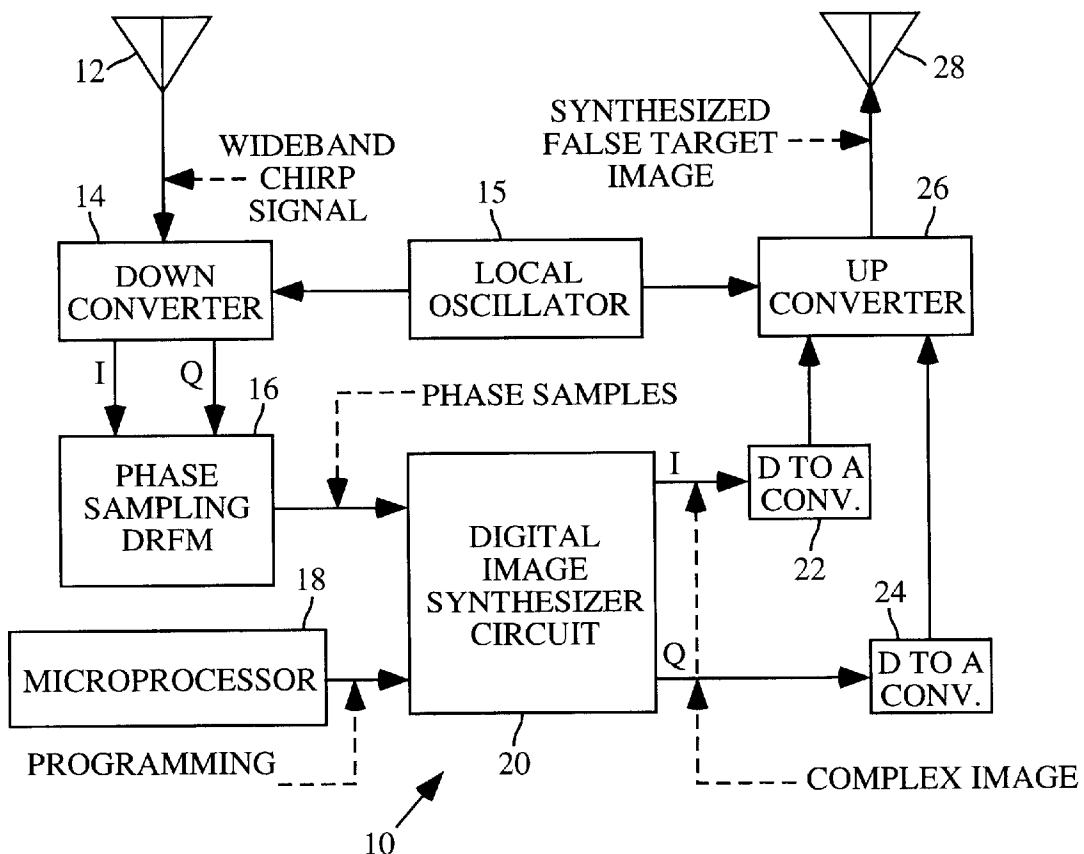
12

28

SYNTHESIZED FALSE TARGET IMAGE

WIDEBAND CHIRP SIGNAL

14

15

26

DOWN CONVERTER

LOCAL OSCILLATOR

UP CONVERTER

I

Q

16

PHASE SAMPLES

PHASE SAMPLING DRFM

DIGITAL IMAGE SYNTHESIZER CIRCUIT

I

D TO A CONV.

22

18

24

MICROPROCESSOR

Q

D TO A CONV.

PROGRAMMING

20

COMPLEX IMAGE

10